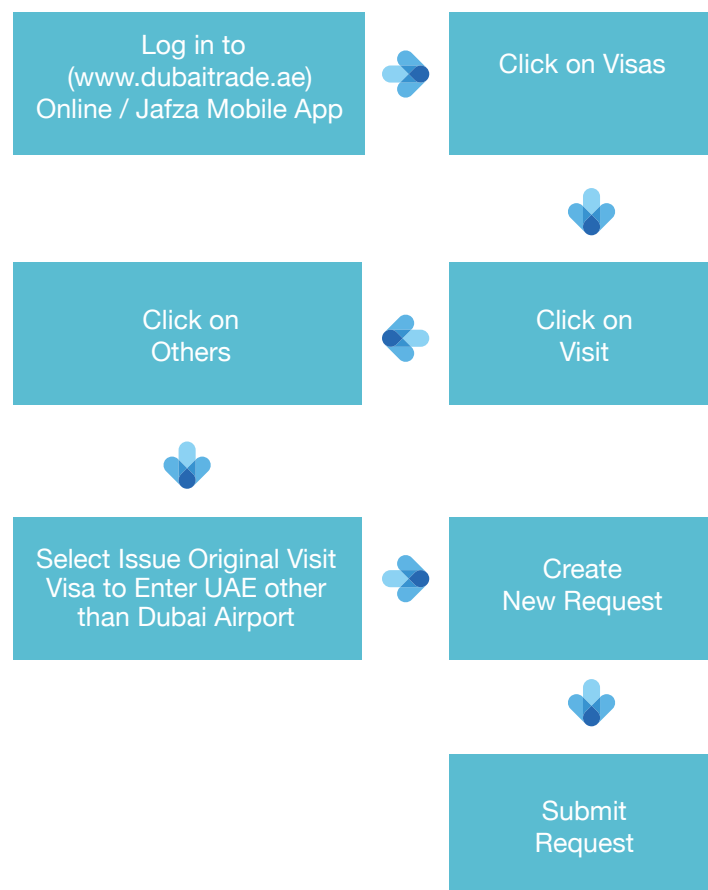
Log in to (www.dubaitrade.ae) Online / Jafza Mobile App

Click on Visas

Click on Visit

Click on Others

Select Issue Original Visit Visa to Enter UAE other than Dubai Airport

Create New Request

Submit Request